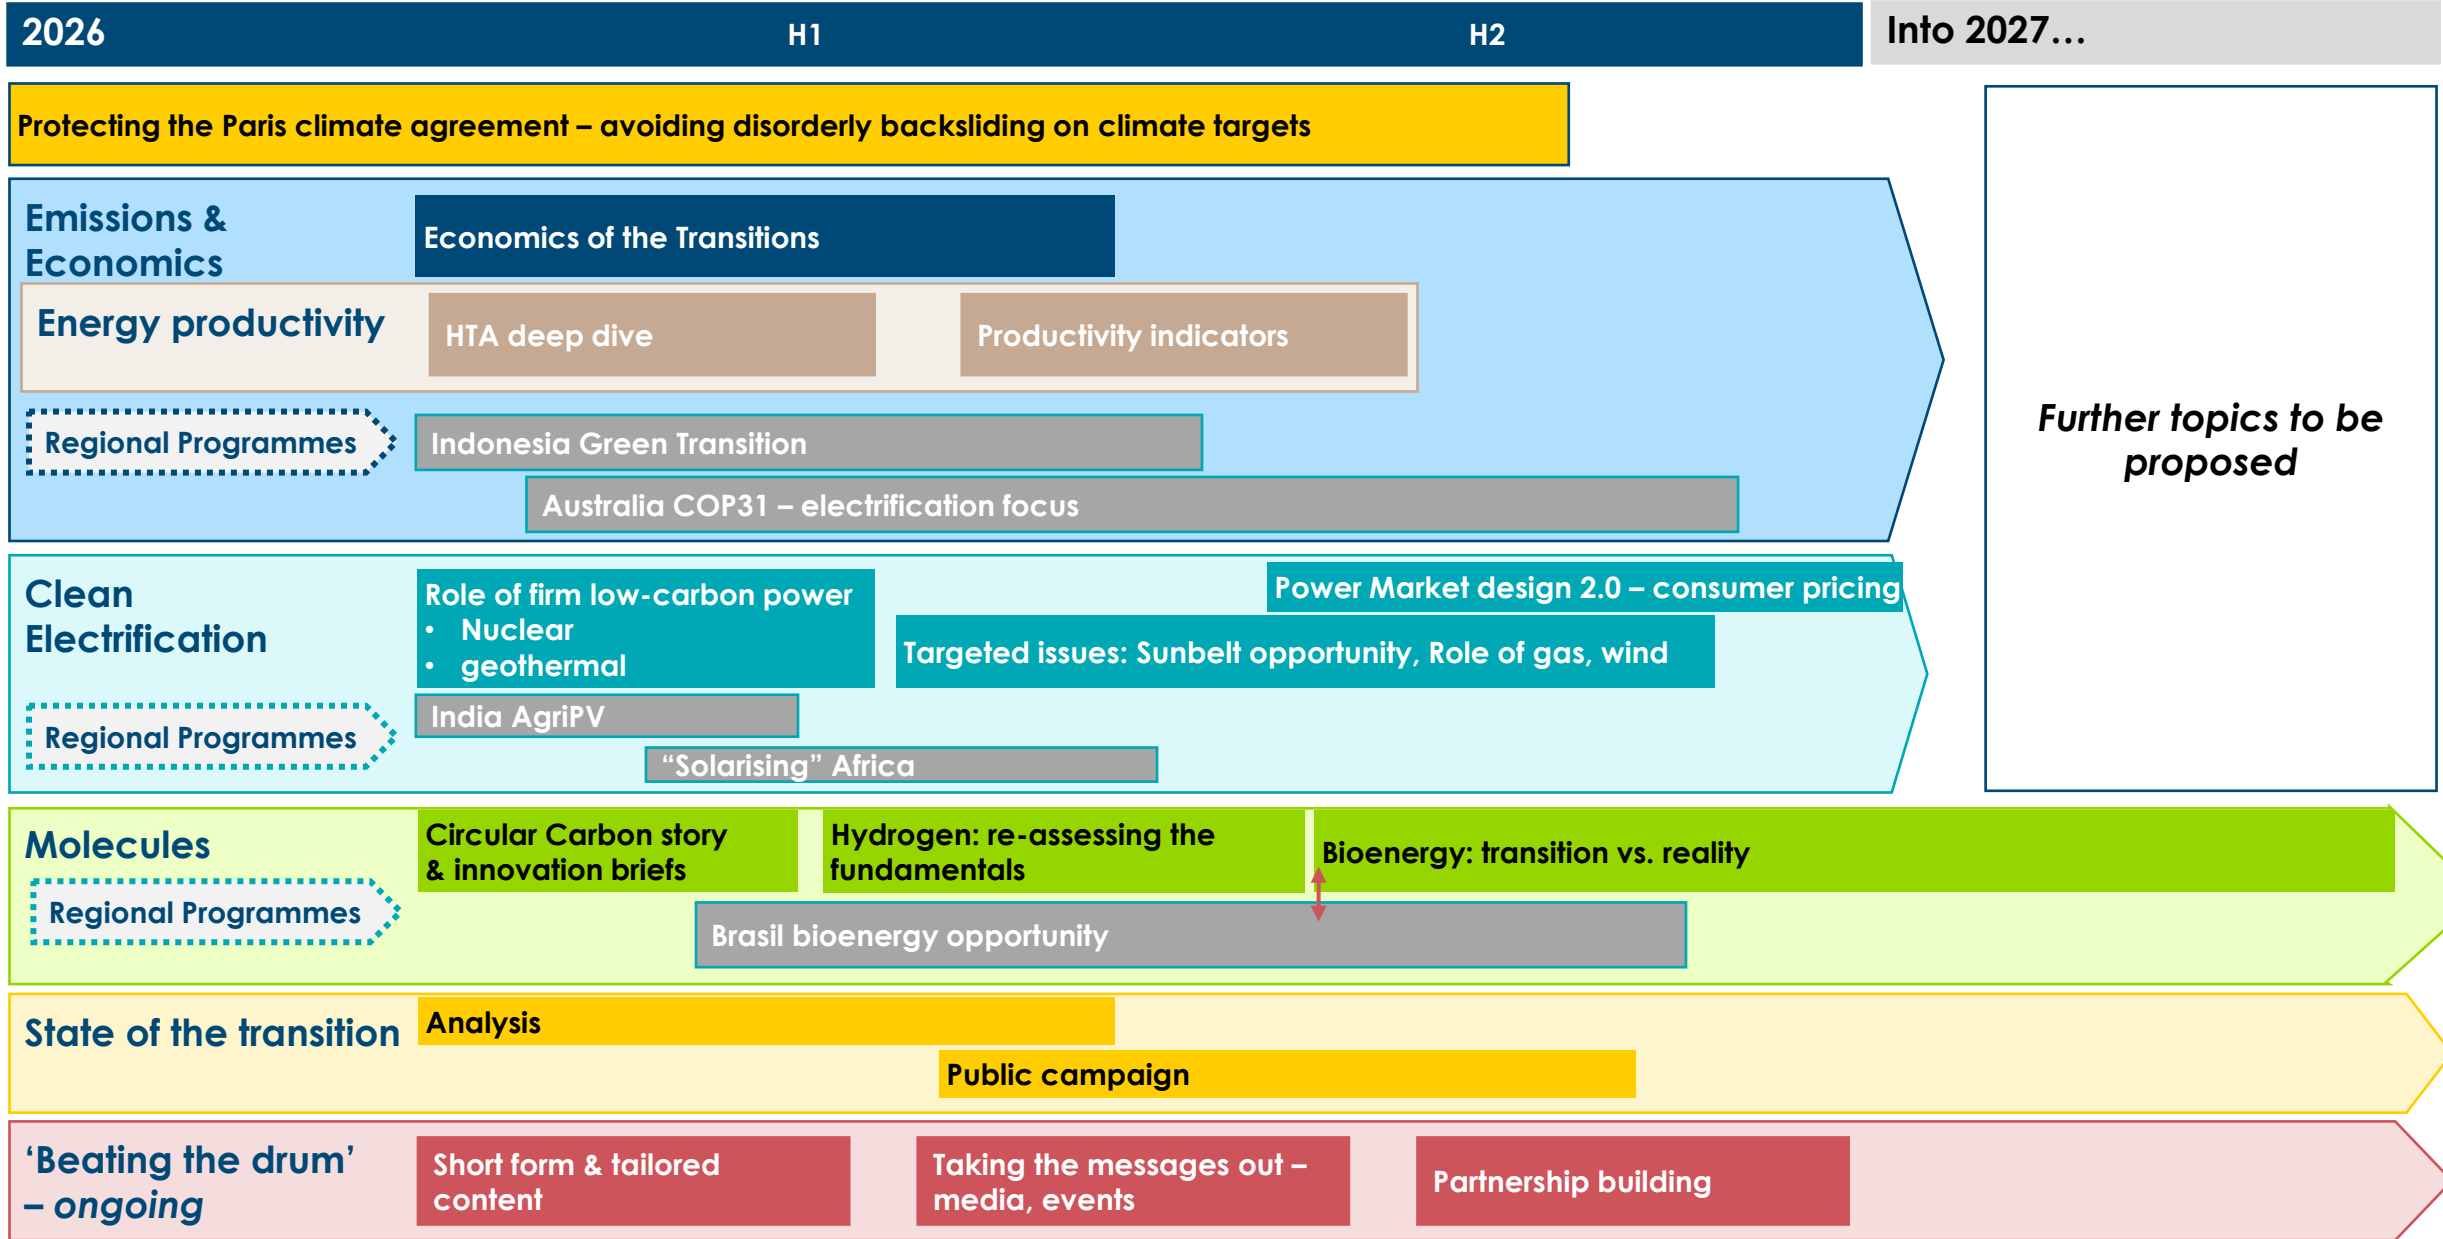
2026

H1

H2

Into 2027…

Protecting the Paris climate agreement – avoiding disorderly backsliding on climate targets

Further topics to be proposed

Emissions & Economics

Economics of the Transitions

Energy productivity

HTA deep dive

Productivity indicators

Regional Programmes

Indonesia Green Transition

Australia COP31 – electrification focus

Clean Electrification

Role of firm low-carbon power
• Nuclear
• geothermal

Power Market design 2.0 – consumer pricing

Targeted issues: Sunbelt opportunity, Role of gas, wind

Regional Programmes

India AgriPV

“Solarising” Africa

Molecules

Circular Carbon story & innovation briefs

Hydrogen: re-assessing the fundamentals

Bioenergy: transition vs. reality

Regional Programmes

Brasil bioenergy opportunity

State of the transition

Analysis

Public campaign

‘Beating the drum’ – ongoing

Short form & tailored content

Taking the messages out – media, events

Partnership building